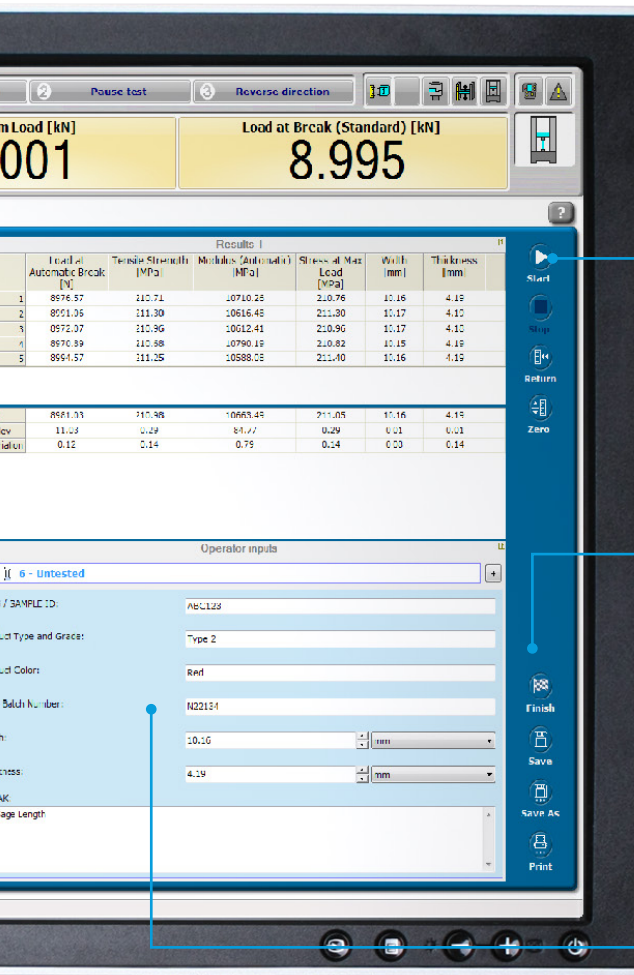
2 Pause test 3 Reverse direction

m Load [kN]
001

Load at Break (Standard) [kN]
8.995

Results 1

| | Load at Automatic Break [N] | Tensile Strength [MPa] | Modulus (Automatic) [MPa] | Stress at Max Load [MPa] | Width [mm] | Thickness [mm] |
|---|---|---|---|---|---|---|
| 1 | 8976.57 | 210.71 | 10710.25 | 210.76 | 10.16 | 4.19 |
| 2 | 8991.06 | 211.30 | 10616.48 | 211.30 | 10.17 | 4.19 |
| 3 | 8972.07 | 210.96 | 10612.41 | 210.96 | 10.17 | 4.19 |
| 4 | 8970.89 | 210.88 | 10790.19 | 210.82 | 10.15 | 4.19 |
| 5 | 8994.57 | 211.25 | 10588.05 | 211.40 | 10.16 | 4.19 |

| | | | | | | |
|---|---|---|---|---|---|---|
| | 8981.03 | 210.98 | 10663.49 | 211.05 | 10.16 | 4.19 |
| ev | 11.03 | 0.29 | 84.77 | 0.29 | 0.01 | 0.01 |
| iation | 0.12 | 0.14 | 0.79 | 0.14 | 0.00 | 0.14 |

Start
Stop
Return
Zero

Operator inputs

6 - Untested

/ SAMPLE ID: ABC123
ct Type and Grade: Type 2
ct Color: Red
Batch Number: N02134
h: 10.16 mm
ness: 4.19 mm
K:
age Length

Finish
Save
Save As
Print